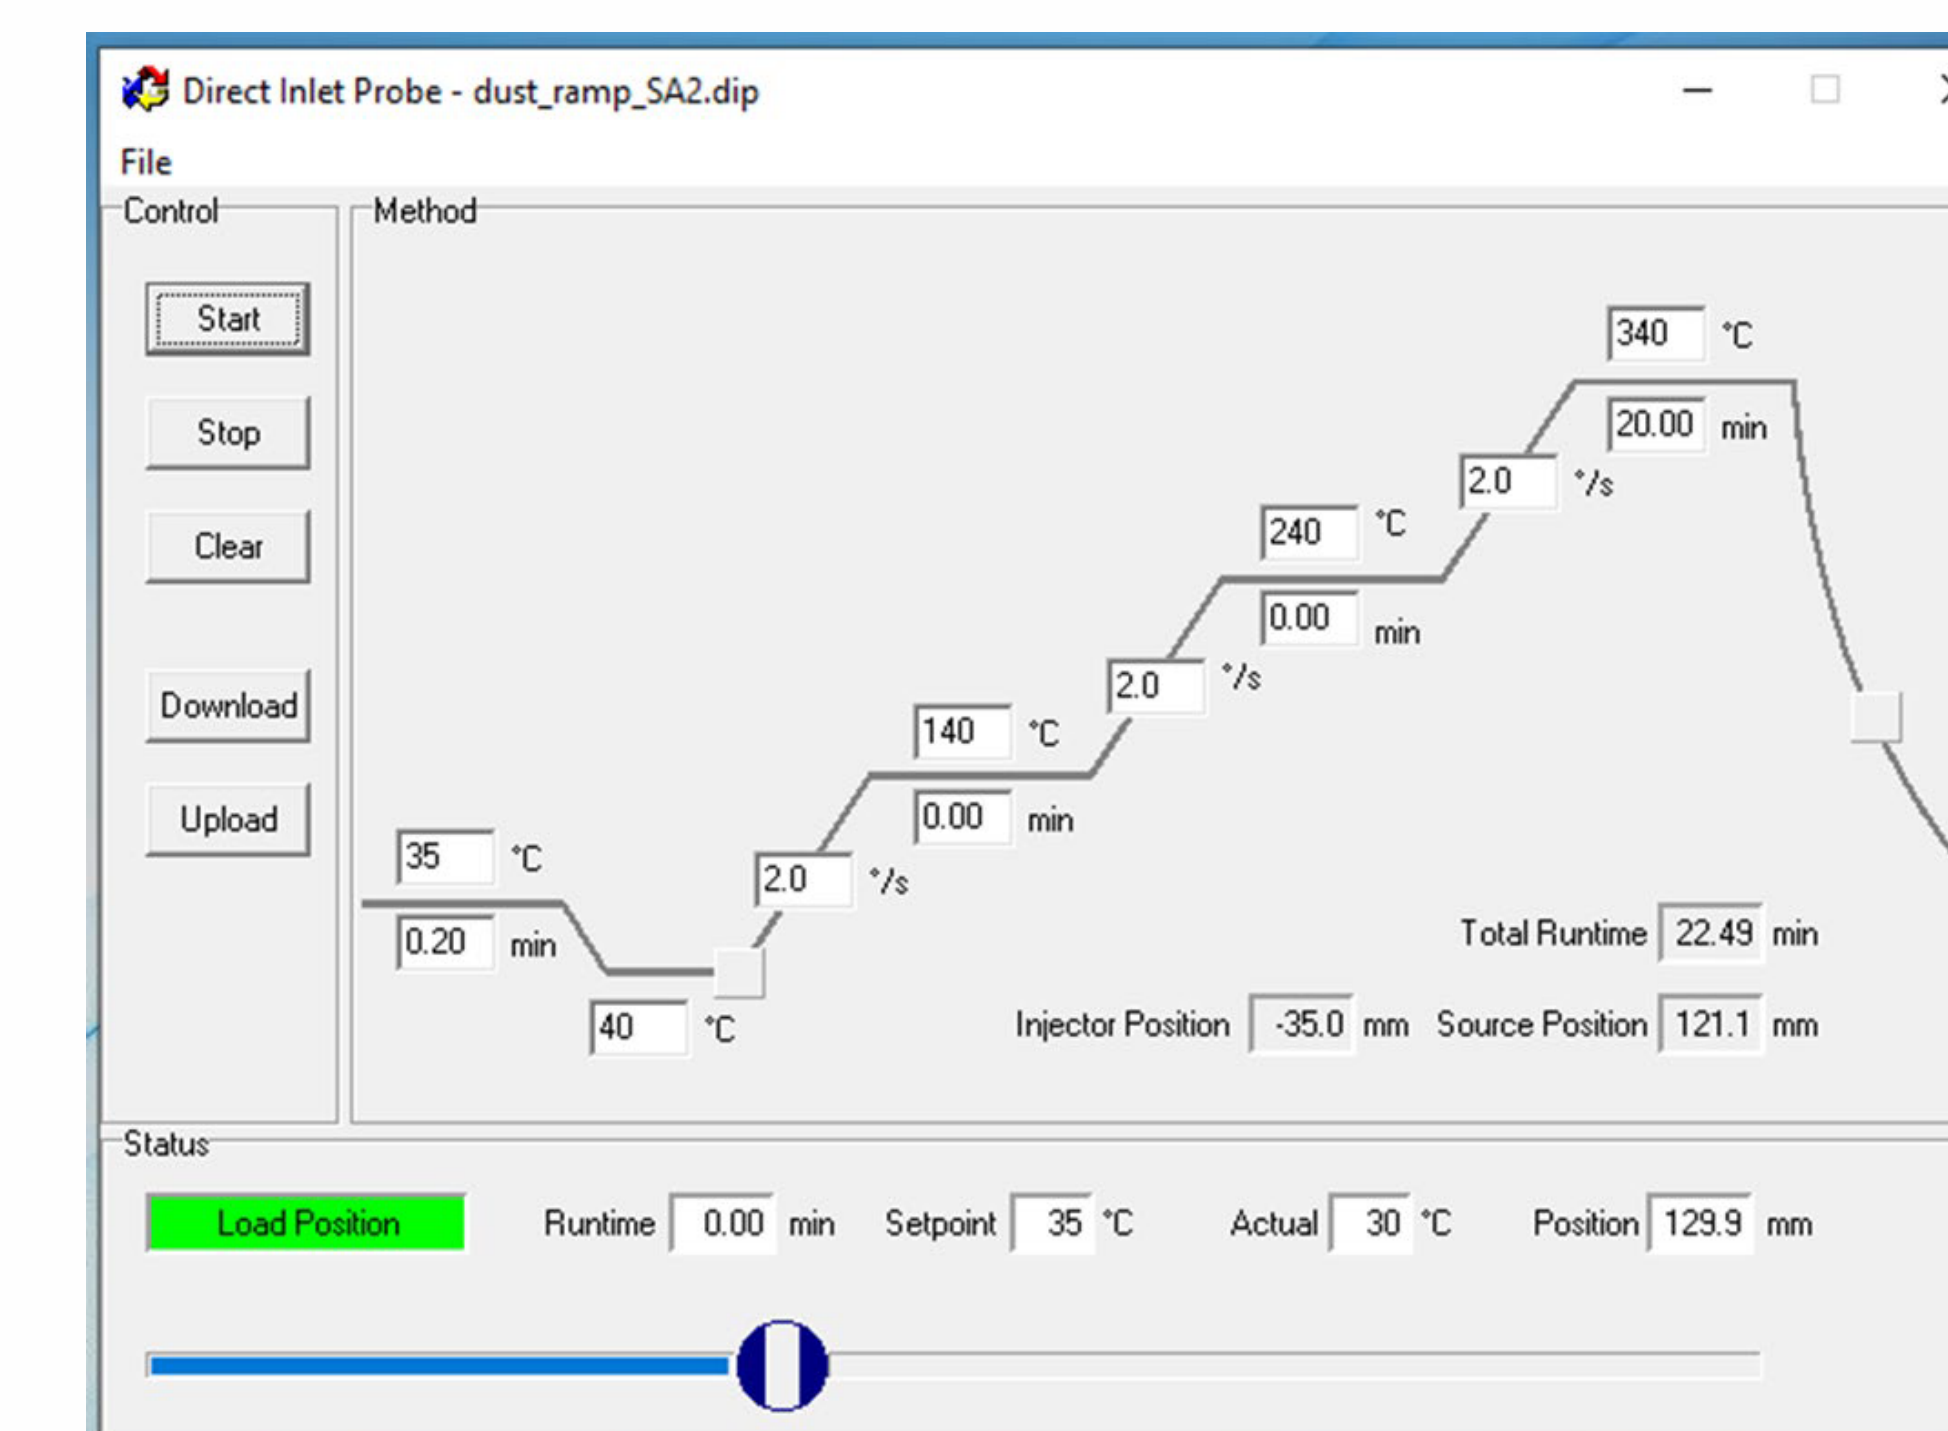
Direct Inlet Probe - dust_ramp_SA2.dip

File

Control

Start

Stop

Clear

Download

Upload

Method

340 °C

20.00 min

2.0 °/s

240 °C

0.00 min

2.0 °/s

140 °C

0.00 min

2.0 °/s

35 °C

0.20 min

40 °C

Total Runtime 22.49 min

Injector Position -35.0 mm Source Position 121.1 mm

Status

Load Position

Runtime 0.00 min Setpoint 35 °C Actual 30 °C Position 129.9 mm